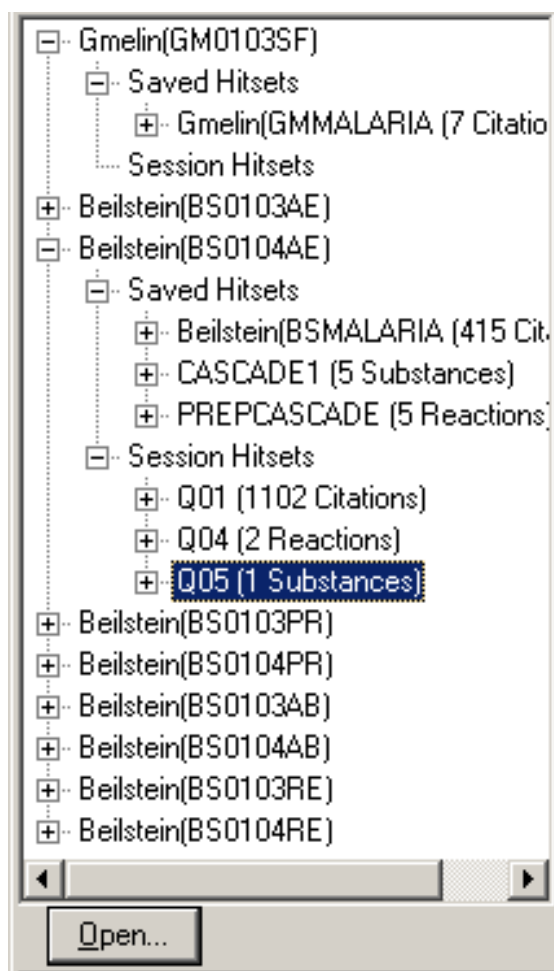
Gmelin(GM0103SF)
Saved Hitsets
Gmelin(GMMALARIA (7 Citatio
Session Hitsets
Beilstein(BS0103AE)
Beilstein(BS0104AE)
Saved Hitsets
Beilstein(BSMALARIA (415 Cit
CASCADE1 (5 Substances)
PREPCASCADE (5 Reactions
Session Hitsets
Q01 (1102 Citations)
Q04 (2 Reactions)
Q05 (1 Substances)
Beilstein(BS0103PR)
Beilstein(BS0104PR)
Beilstein(BS0103AB)
Beilstein(BS0104AB)
Beilstein(BS0103RE)
Beilstein(BS0104RE)

Open...